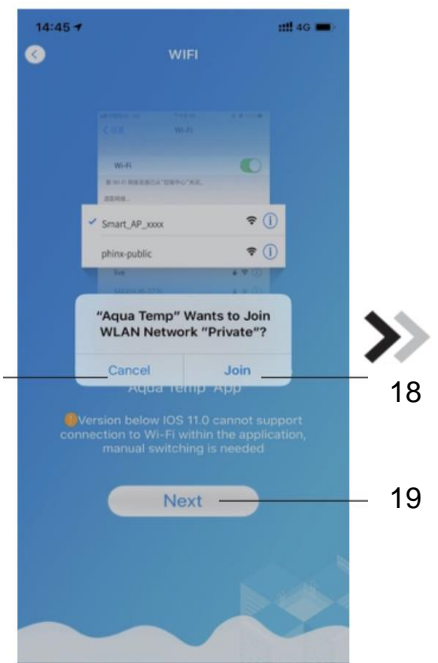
14:45
4G

WIFI

Wi-Fi

Smart_AP_xxxx

phinx-public

"Aqua Temp" Wants to Join WLAN Network "Private"?

Cancel

Join

Aqua Temp App

18

Version below IOS 11.0 cannot support connection to Wi-Fi within the application, manual switching is needed

Next

19